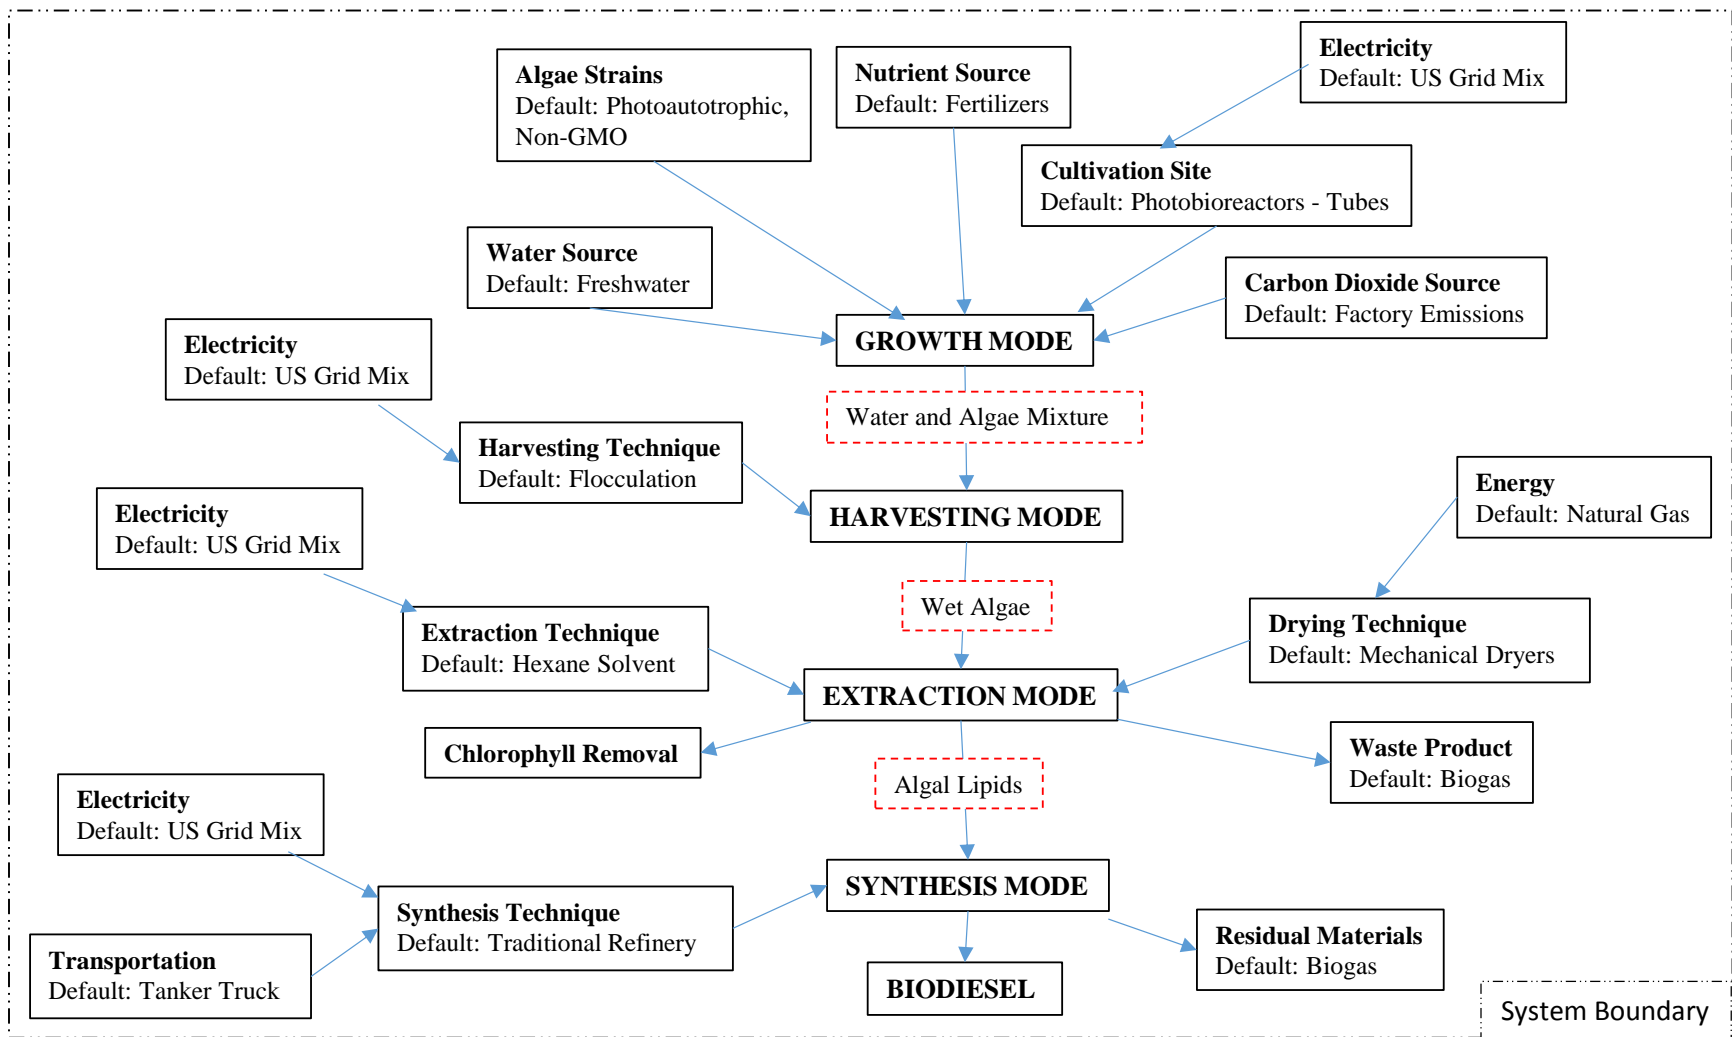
Algae Strains
Default: Photoautotrophic, Non-GMO

Nutrient Source
Default: Fertilizers

Electricity
Default: US Grid Mix

Cultivation Site
Default: Photobioreactors - Tubes

Water Source
Default: Freshwater

Carbon Dioxide Source
Default: Factory Emissions

Electricity
Default: US Grid Mix

GROWTH MODE

Water and Algae Mixture

Harvesting Technique
Default: Flocculation

Energy
Default: Natural Gas

Electricity
Default: US Grid Mix

HARVESTING MODE

Wet Algae

Drying Technique
Default: Mechanical Dryers

Extraction Technique
Default: Hexane Solvent

EXTRACTION MODE

Chlorophyll Removal

Waste Product
Default: Biogas

Algal Lipids

Electricity
Default: US Grid Mix

SYNTHESIS MODE

Synthesis Technique
Default: Traditional Refinery

Residual Materials
Default: Biogas

Transportation
Default: Tanker Truck

BIODIESEL

System Boundary